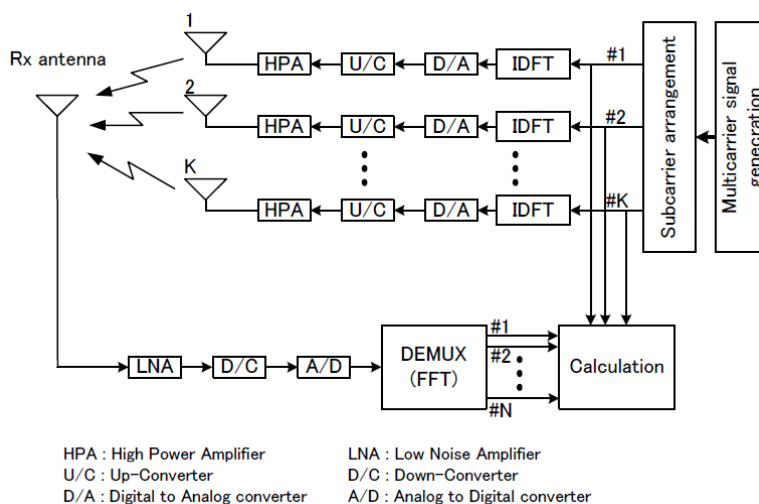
Rx antenna

1

2

K

HPA

U/C

D/A

IDFT

#1

HPA

U/C

D/A

IDFT

#2

HPA

U/C

D/A

IDFT

#K

Subcarrier arrangement

Multicarrier signal generation

LNA

D/C

A/D

DEMUX (FFT)

#1

#2

#N

Calculation

HPA : High Power Amplifier
U/C : Up-Converter
D/A : Digital to Analog converter

LNA : Low Noise Amplifier
D/C : Down-Converter
A/D : Analog to Digital converter